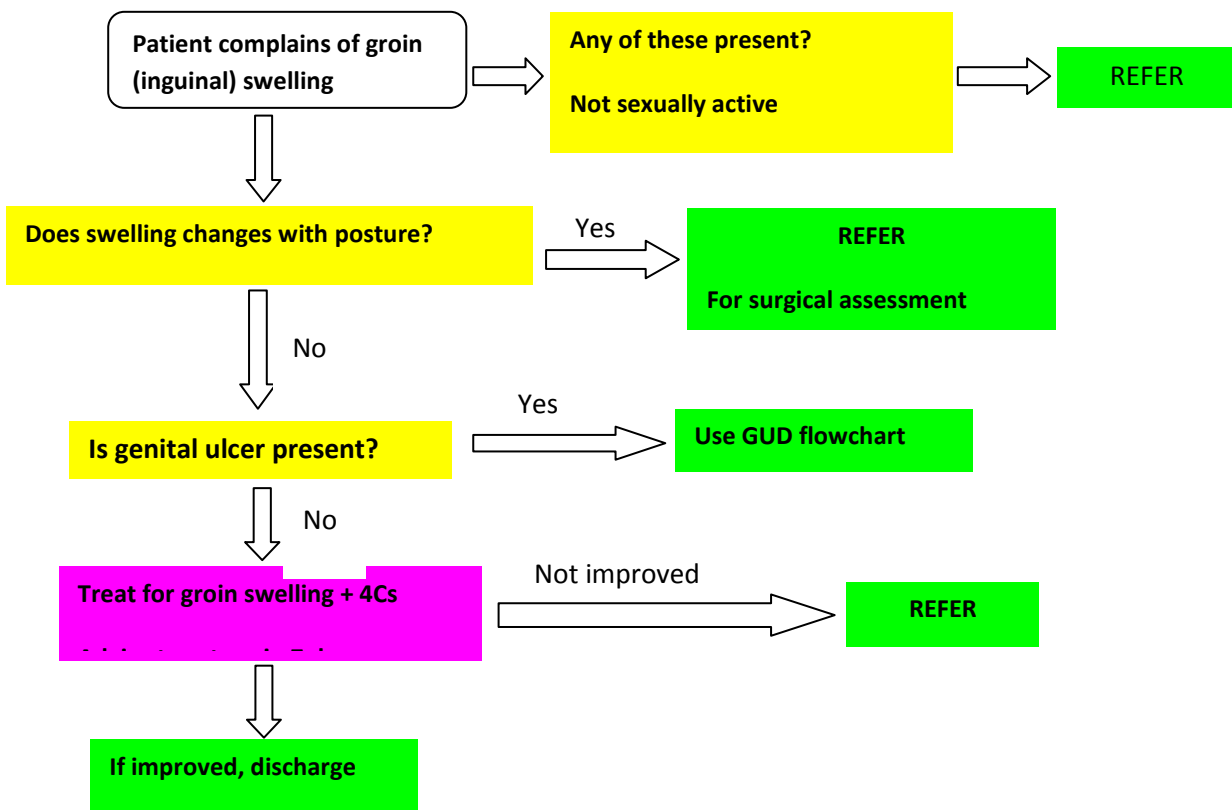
Patient complains of groin (inguinal) swelling

Any of these present?

Not sexually active

REFER

Does swelling changes with posture?

Yes

REFER

For surgical assessment

No

Is genital ulcer present?

Yes

Use GUD flowchart

No

Treat for groin swelling + 4Cs

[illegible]

Not improved

REFER

If improved, discharge